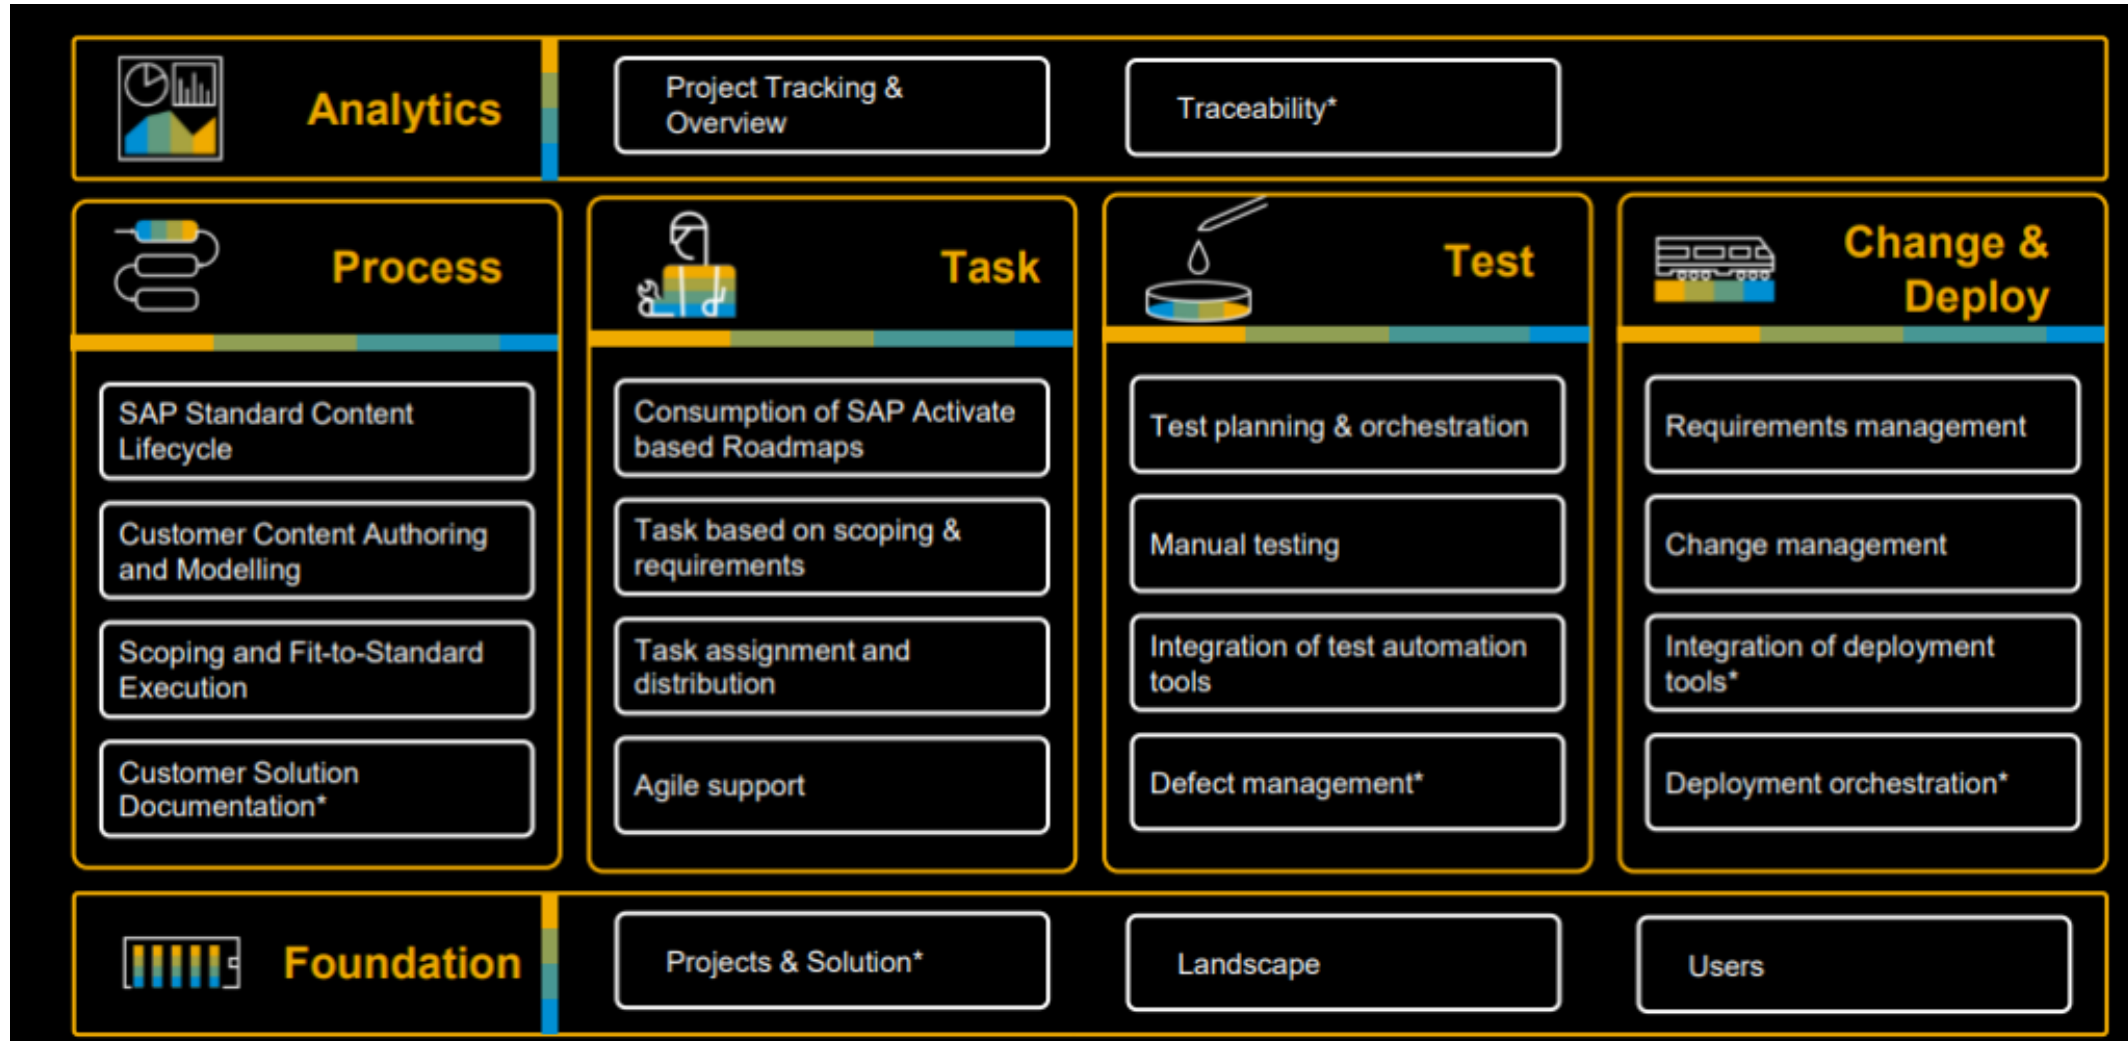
Analytics

Project Tracking & Overview

Traceability*

Process

SAP Standard Content Lifecycle

Customer Content Authoring and Modelling

Scoping and Fit-to-Standard Execution

Customer Solution Documentation*

Task

Consumption of SAP Activate based Roadmaps

Task based on scoping & requirements

Task assignment and distribution

Agile support

Test

Test planning & orchestration

Manual testing

Integration of test automation tools

Defect management*

Change & Deploy

Requirements management

Change management

Integration of deployment tools*

Deployment orchestration*

Foundation

Projects & Solution*

Landscape

Users